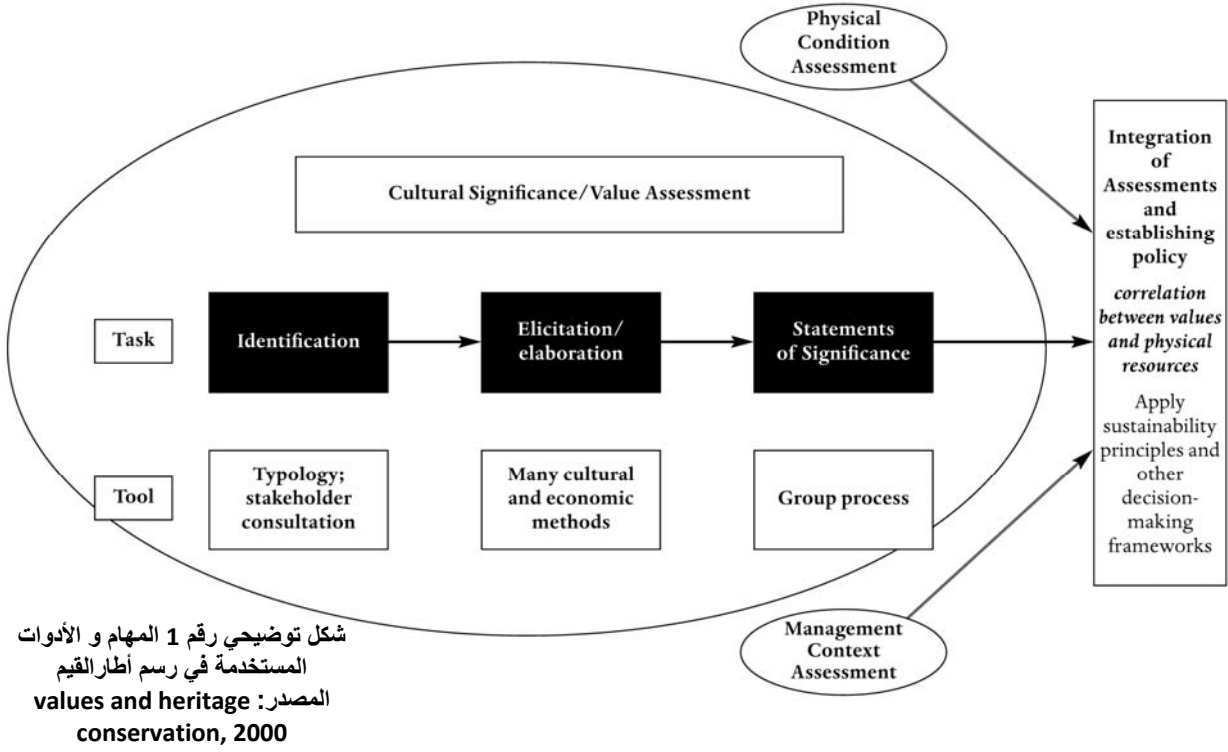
Physical Condition Assessment

Cultural Significance/Value Assessment

Task

Identification

Elicitation/ elaboration

Statements of Significance

Tool

Typology; stakeholder consultation

Many cultural and economic methods

Group process

Integration of Assessments and establishing policy

*correlation between values and physical resources*

Apply sustainability principles and other decision-making frameworks

Management Context Assessment

شكل توضيحي رقم 1 المهام و الأدوات المستخدمة في رسم أطارالقيم
المصدر: values and heritage conservation, 2000